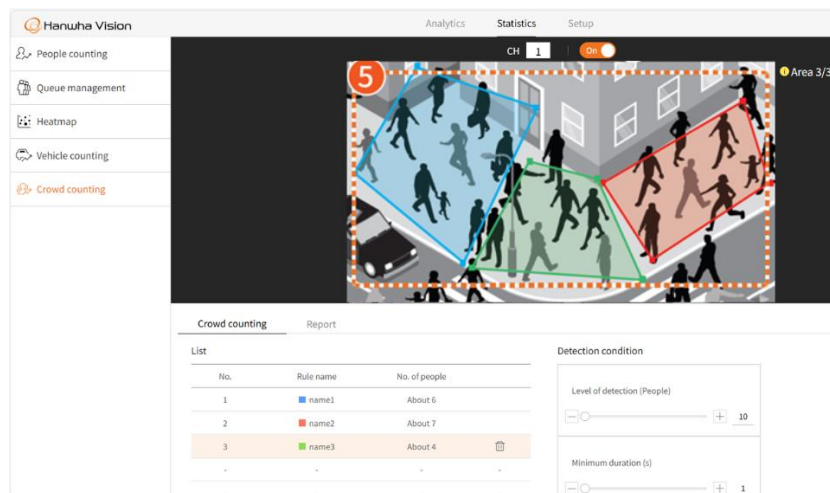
Hanwha Vision

Analytics Statistics Setup

People counting
Queue management
Heatmap
Vehicle counting
Crowd counting

CH 1 On

5

Area 3/3

Crowd counting Report

List

| No. | Rule name | No. of people | |
|---|---|---|---|
| 1 | name1 | About 6 | |
| 2 | name2 | About 7 | |
| 3 | name3 | About 4 | |
| - | - | - | - |

Detection condition

Level of detection (People)

10

Minimum duration (s)

1